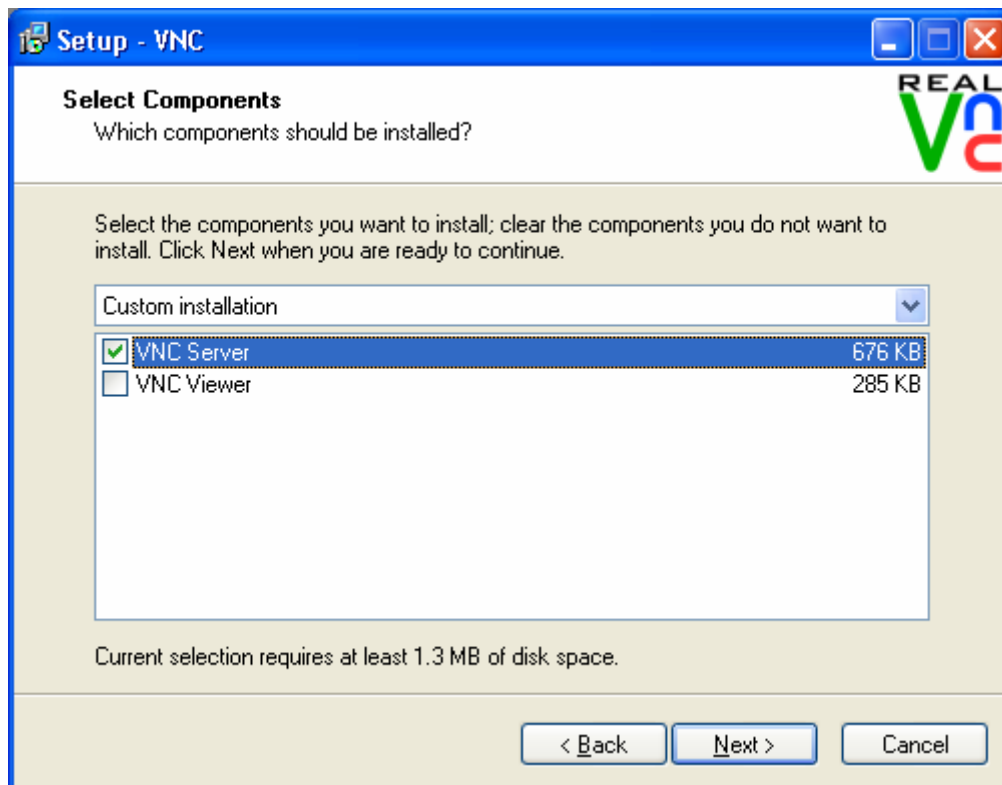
Setup - VNC

Select Components
Which components should be installed?

REAL VNC

Select the components you want to install; clear the components you do not want to install. Click Next when you are ready to continue.

Custom installation

| | | |
|---|---|---|
| ☑ | VNC Server | 676 KB |
| ☐ | VNC Viewer | 285 KB |

Current selection requires at least 1.3 MB of disk space.

< Back   Next >   Cancel